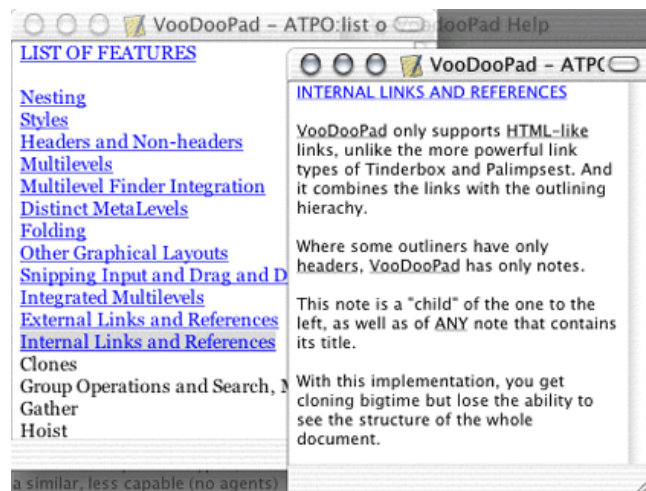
VooDooPad – ATPO:list o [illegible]dooPad Help

LIST OF FEATURES

Nesting
Styles
Headers and Non-headers
Multilevels
Multilevel Finder Integration
Distinct MetaLevels
Folding
Other Graphical Layouts
Snipping Input and Drag and D
Integrated Multilevels
External Links and References
Internal Links and References
Clones
Group Operations and Search, M
Gather
Hoist

a similar, less capable (no agents)

VooDooPad – ATP(

INTERNAL LINKS AND REFERENCES

VooDooPad only supports HTML-like links, unlike the more powerful link types of Tinderbox and Palimpsest. And it combines the links with the outlining hierachy.

Where some outliners have only headers, VooDooPad has only notes.

This note is a "child" of the one to the left, as well as of ANY note that contains its title.

With this implementation, you get cloning bigtime but lose the ability to see the structure of the whole document.